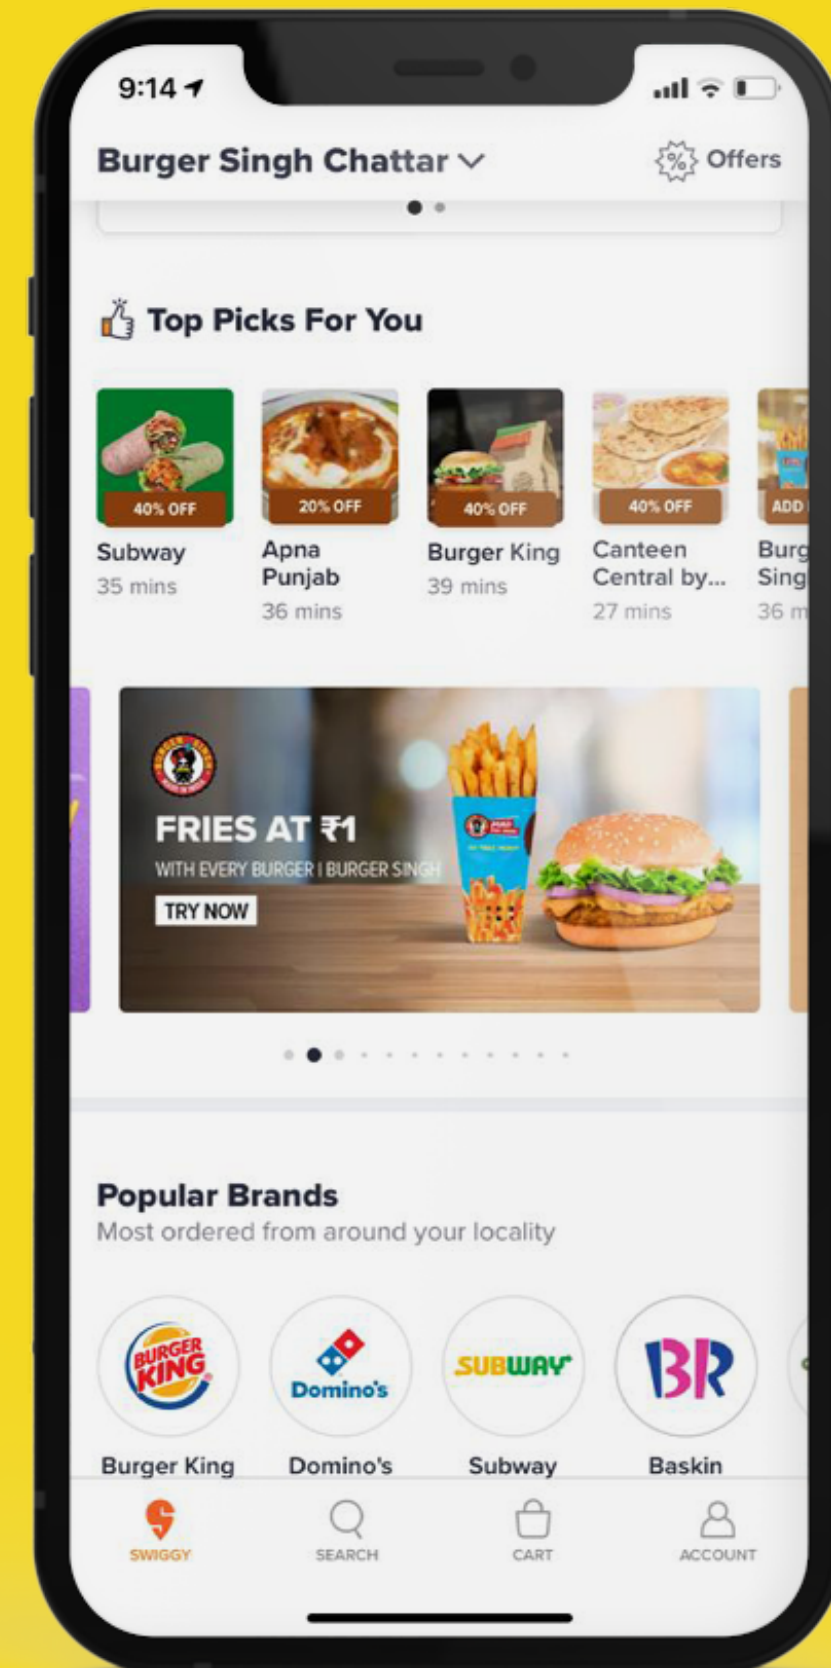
9:14

Burger Singh Chattar

% Offers

Top Picks For You

40% OFF
Subway
35 mins

20% OFF
Apna Punjab
36 mins

40% OFF
Burger King
39 mins

40% OFF
Canteen Central by...
27 mins

ADD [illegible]
Burg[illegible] Sing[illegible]
36 m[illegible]

FRIES AT ₹1
WITH EVERY BURGER I BURGER SINGH
TRY NOW

Popular Brands
Most ordered from around your locality

BURGER KING
Burger King

Domino's
Domino's

SUBWAY
Subway

BR
Baskin

SWIGGY
SEARCH
CART
ACCOUNT